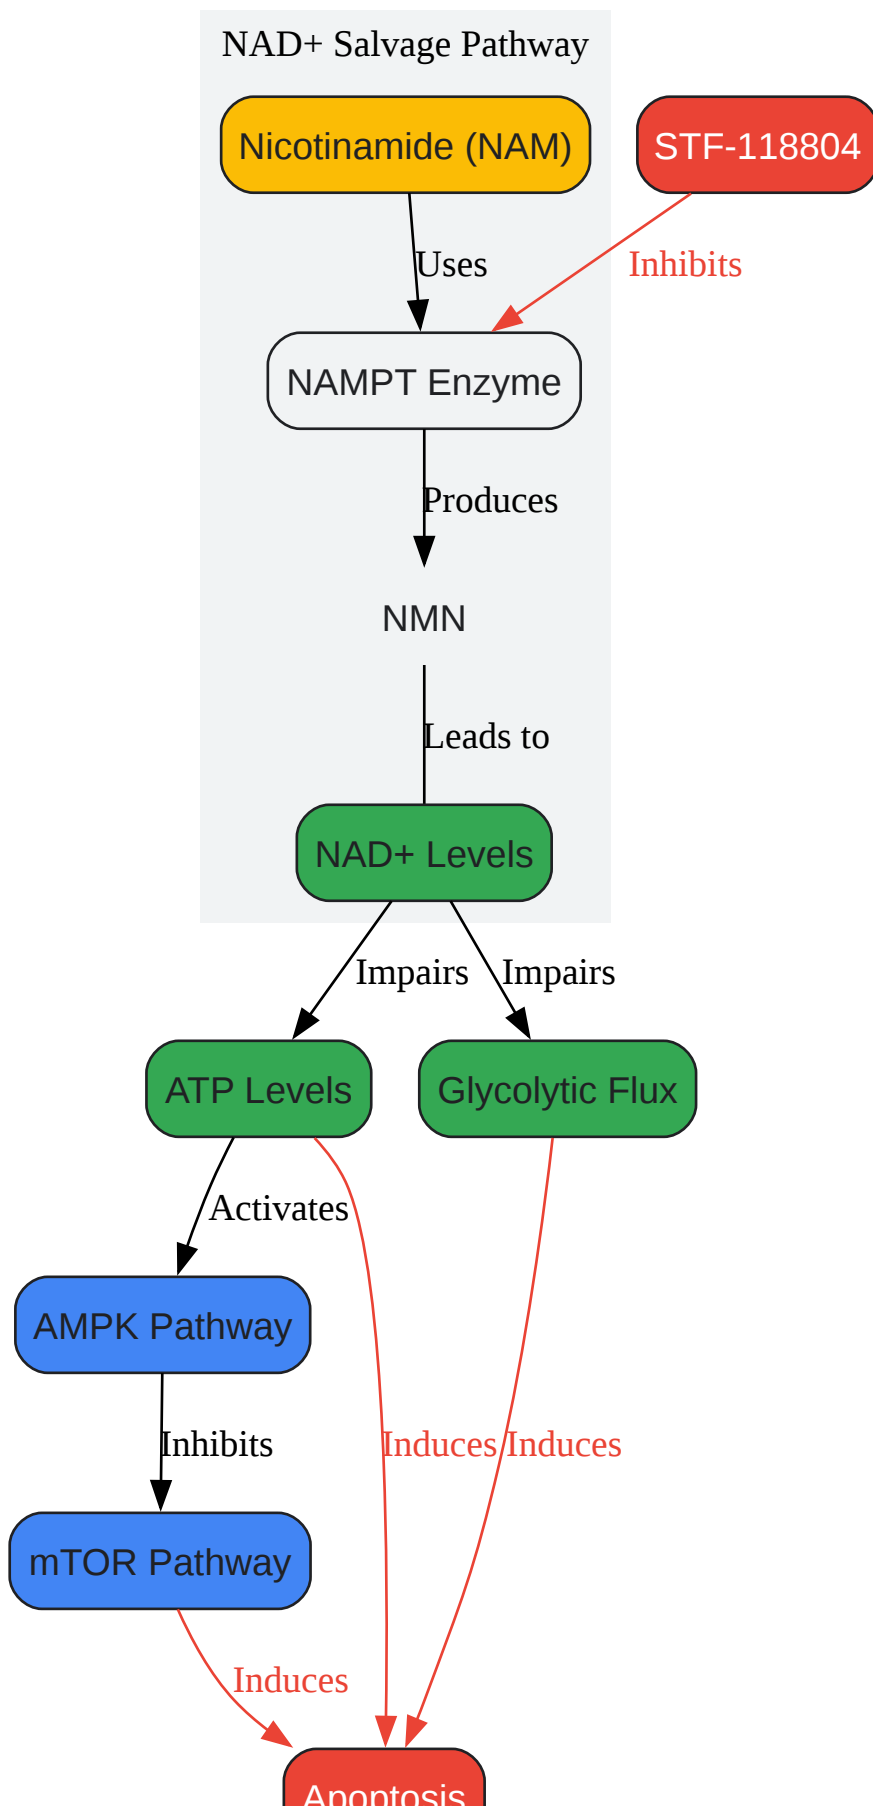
NAD+ Salvage Pathway

Nicotinamide (NAM)

STF-118804

Uses

Inhibits

NAMPT Enzyme

Produces

NMN

Leads to

NAD+ Levels

Impairs

Impairs

ATP Levels

Glycolytic Flux

Activates

AMPK Pathway

Inhibits

Induces

Induces

mTOR Pathway

Induces

Apoptosis